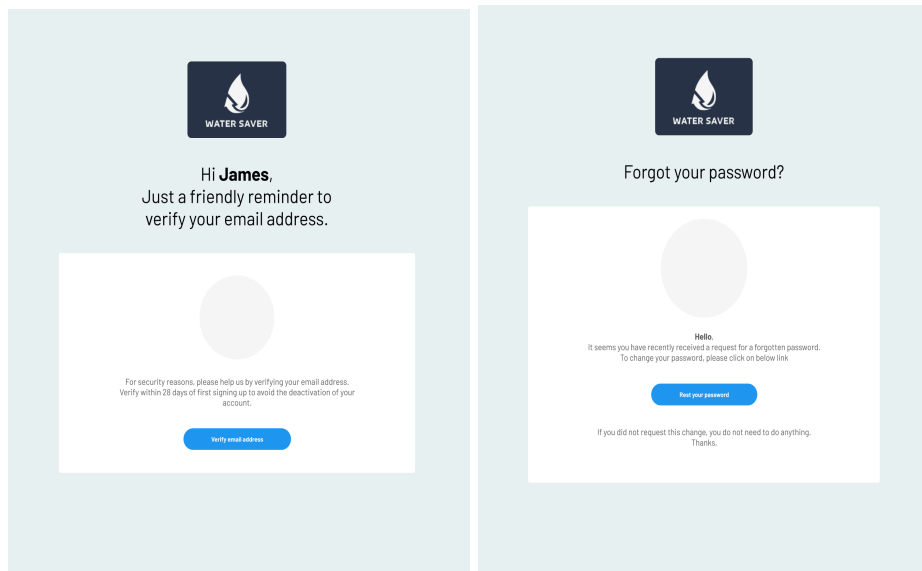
WATER SAVER

Hi **James**,
Just a friendly reminder to verify your email address.

For security reasons, please help us by verifying your email address. Verify within 28 days of first signing up to avoid the deactivation of your account.

Verify email address

WATER SAVER

Forgot your password?

Hello,
It seems you have recently received a request for a forgotten password.
To change your password, please click on below link

Rest your password

If you did not request this change, you do not need to do anything.
Thanks.